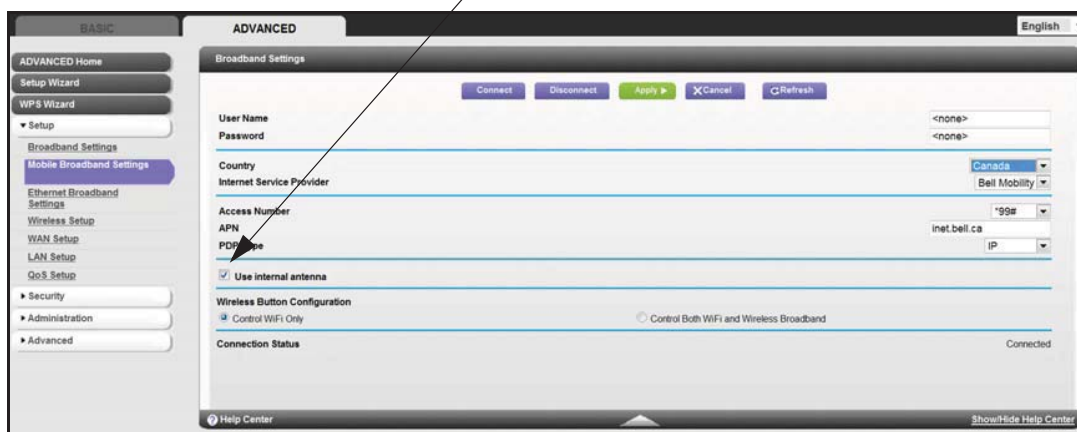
BASIC
ADVANCED
English

ADVANCED Home
Setup Wizard
WPS Wizard
▾ Setup
Broadband Settings
Mobile Broadband Settings
Ethernet Broadband Settings
Wireless Setup
WAN Setup
LAN Setup
QoS Setup
▸ Security
▸ Administration
▸ Advanced

Broadband Settings

Connect
Disconnect
Apply ▸
✕Cancel
Refresh

User Name <none>
Password <none>

Country Canada
Internet Service Provider Bell Mobility

Access Number *99#
APN inet.bell.ca
PDP Type IP

Use internal antenna

Wireless Button Configuration
Control WiFi Only
Control Both WiFi and Wireless Broadband

Connection Status Connected

Help Center
Show/Hide Help Center